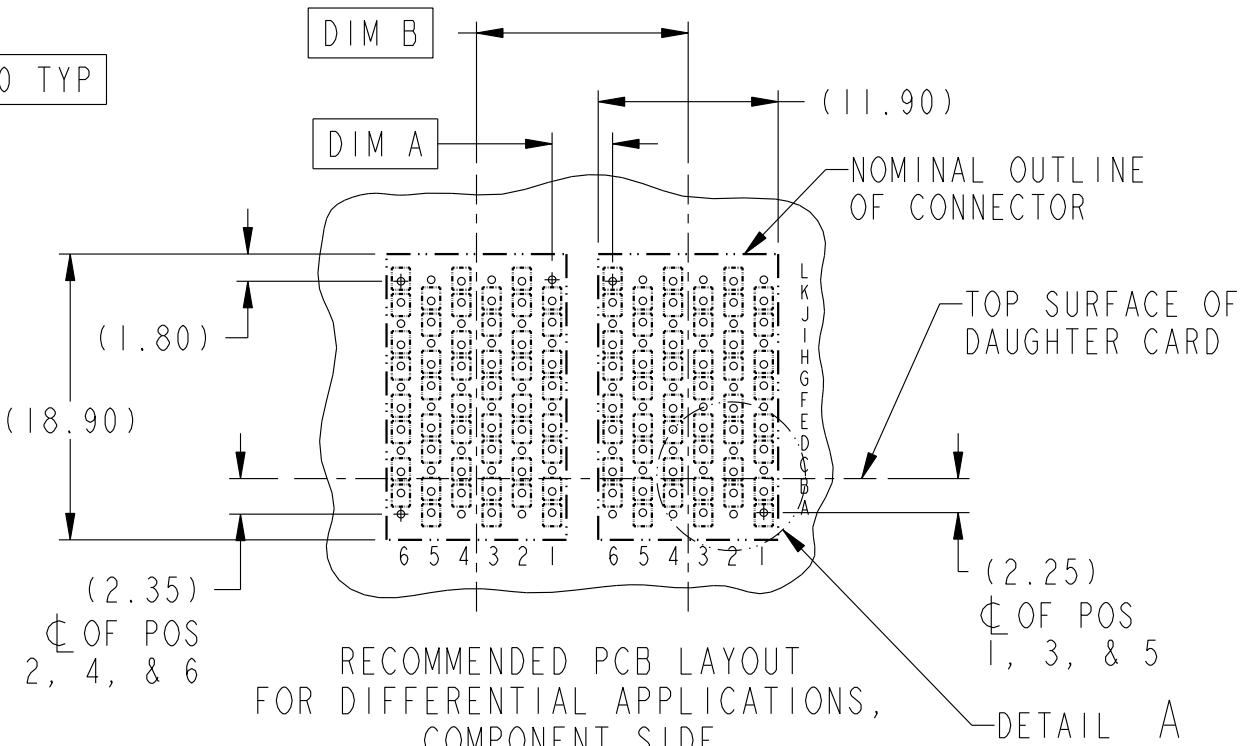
DIM B

0 TYP

(11.90)

DIM A

NOMINAL OUTLINE OF CONNECTOR

L K J I H G F E D C B A

TOP SURFACE OF DAUGHTER CARD

(1.80)

(18.90)

6 5 4 3 2 1

6 5 4 3 2 1

(2.35)
℄ OF POS
2, 4, & 6

(2.25)
℄ OF POS
1, 3, & 5

RECOMMENDED PCB LAYOUT
FOR DIFFERENTIAL APPLICATIONS,
COMPONENT SIDE

DETAIL A